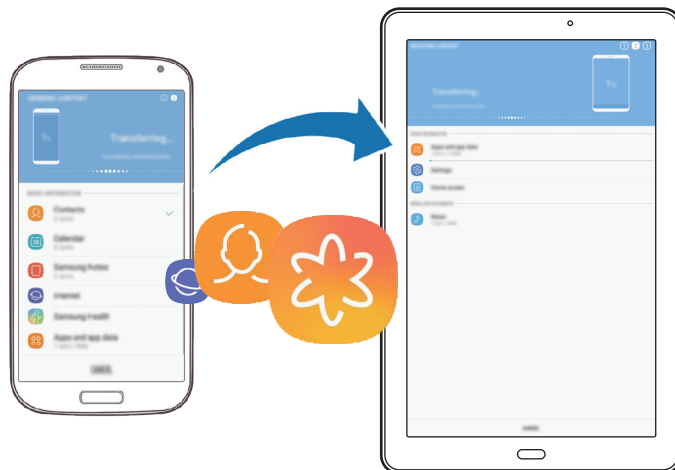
SENDING CONTENT

Transferring...

BASIC INFORMATION

Contacts

Calendar

Samsung Notes

Internet

Samsung Health

Apps and app data

CANCEL

RECEIVING CONTENT

Transferring...

BASIC INFORMATION

Apps and app data

Settings

Home screen

Music

CANCEL